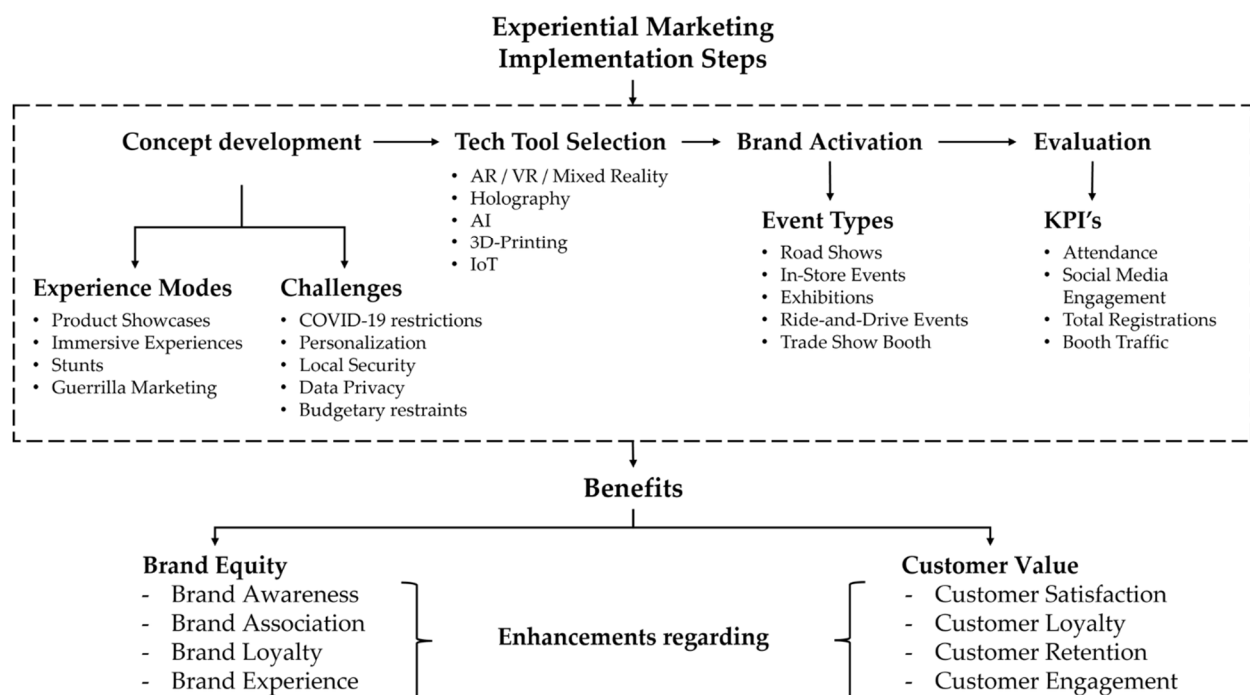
Experiential Marketing Implementation Steps

Concept development

Tech Tool Selection
- AR / VR / Mixed Reality
- Holography
- AI
- 3D-Printing
- IoT

Brand Activation

Evaluation

Experience Modes
- Product Showcases
- Immersive Experiences
- Stunts
- Guerrilla Marketing

Challenges
- COVID-19 restrictions
- Personalization
- Local Security
- Data Privacy
- Budgetary restraints

Event Types
- Road Shows
- In-Store Events
- Exhibitions
- Ride-and-Drive Events
- Trade Show Booth

KPI's
- Attendance
- Social Media Engagement
- Total Registrations
- Booth Traffic

Benefits

Brand Equity
- Brand Awareness
- Brand Association
- Brand Loyalty
- Brand Experience

Enhancements regarding

Customer Value
- Customer Satisfaction
- Customer Loyalty
- Customer Retention
- Customer Engagement